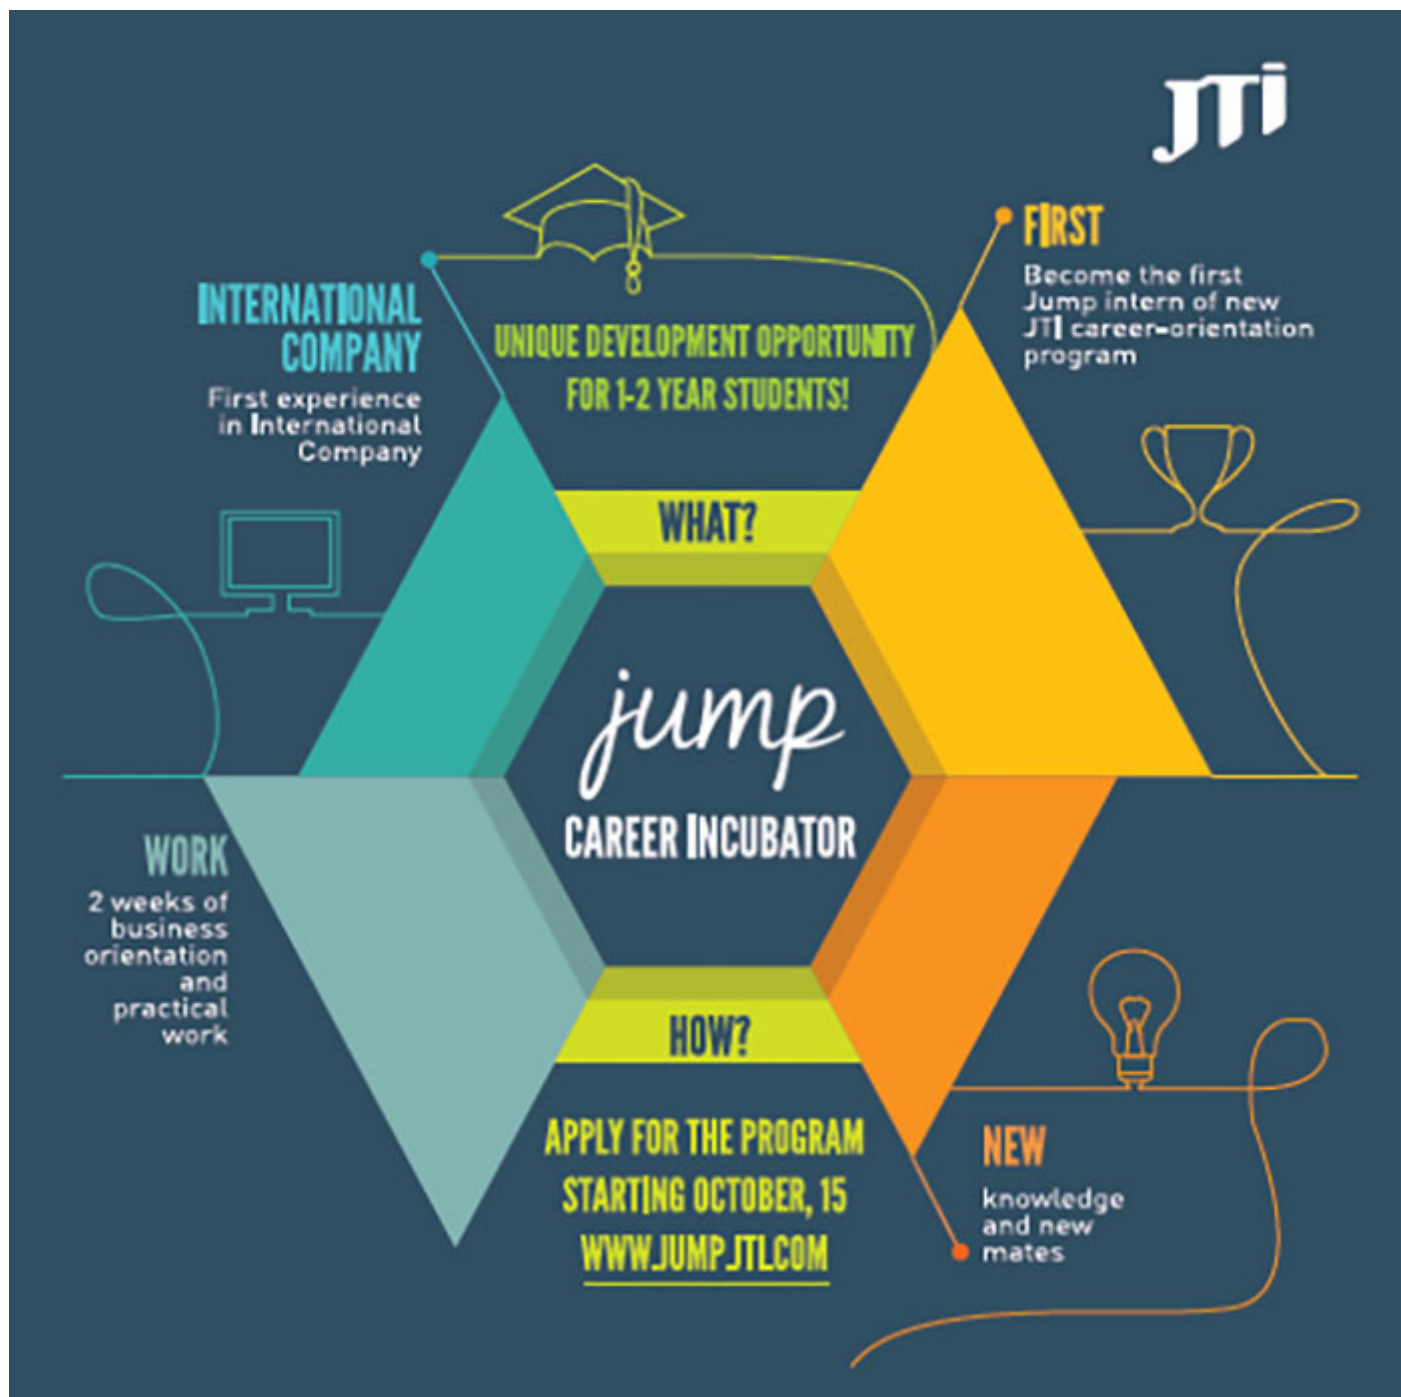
JTI

INTERNATIONAL COMPANY
First experience in International Company

UNIQUE DEVELOPMENT OPPORTUNITY FOR 1-2 YEAR STUDENTS!

FIRST
Become the first Jump intern of new JTI career-orientation program

WHAT?

jump
CAREER INCUBATOR

WORK
2 weeks of business orientation and practical work

HOW?

APPLY FOR THE PROGRAM STARTING OCTOBER, 15
WWW.JUMP.JTI.COM

NEW
knowledge and new mates